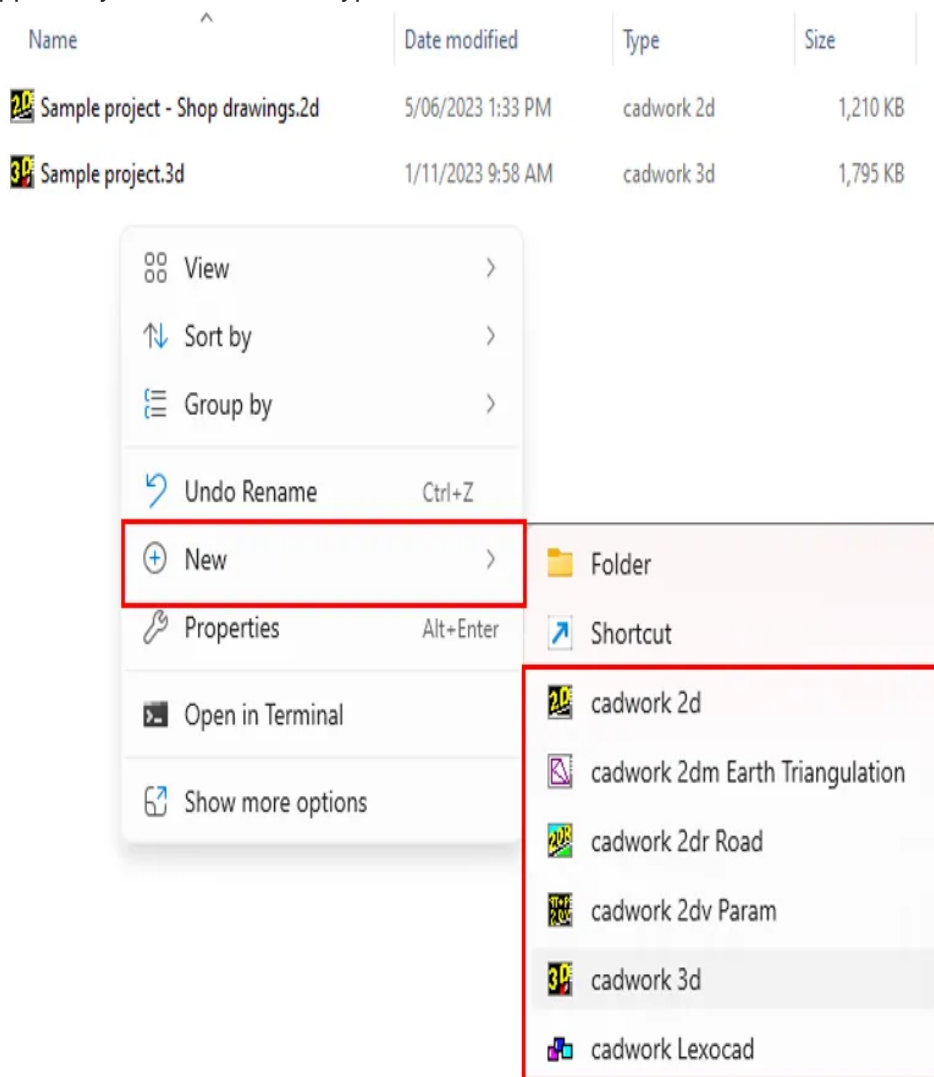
| Name | Date modified | Type | Size |
|---|---|---|---|
| Sample project - Shop drawings.2d | 5/06/2023 1:33 PM | cadwork 2d | 1,210 KB |
| Sample project.3d | 1/11/2023 9:58 AM | cadwork 3d | 1,795 KB |

View
Sort by
Group by
Undo Rename Ctrl+Z
New
Properties Alt+Enter
Open in Terminal
Show more options

Folder
Shortcut
cadwork 2d
cadwork 2dm Earth Triangulation
cadwork 2dr Road
cadwork 2dv Param
cadwork 3d
cadwork Lexocad